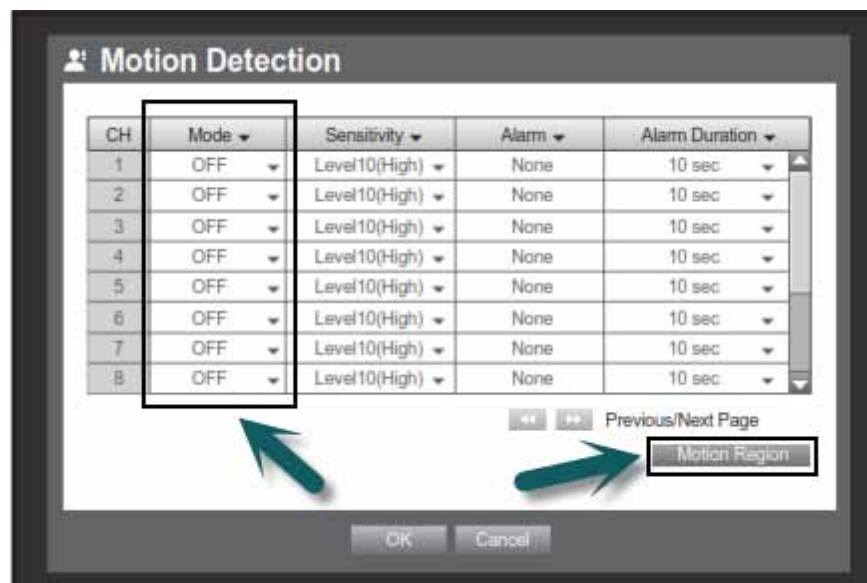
Motion Detection

| CH | Mode | Sensitivity | Alarm | Alarm Duration |
|---|---|---|---|---|
| 1 | OFF | Level10(High) | None | 10 sec |
| 2 | OFF | Level10(High) | None | 10 sec |
| 3 | OFF | Level10(High) | None | 10 sec |
| 4 | OFF | Level10(High) | None | 10 sec |
| 5 | OFF | Level10(High) | None | 10 sec |
| 6 | OFF | Level10(High) | None | 10 sec |
| 7 | OFF | Level10(High) | None | 10 sec |
| 8 | OFF | Level10(High) | None | 10 sec |

Previous/Next Page

Motion Region

OK Cancel